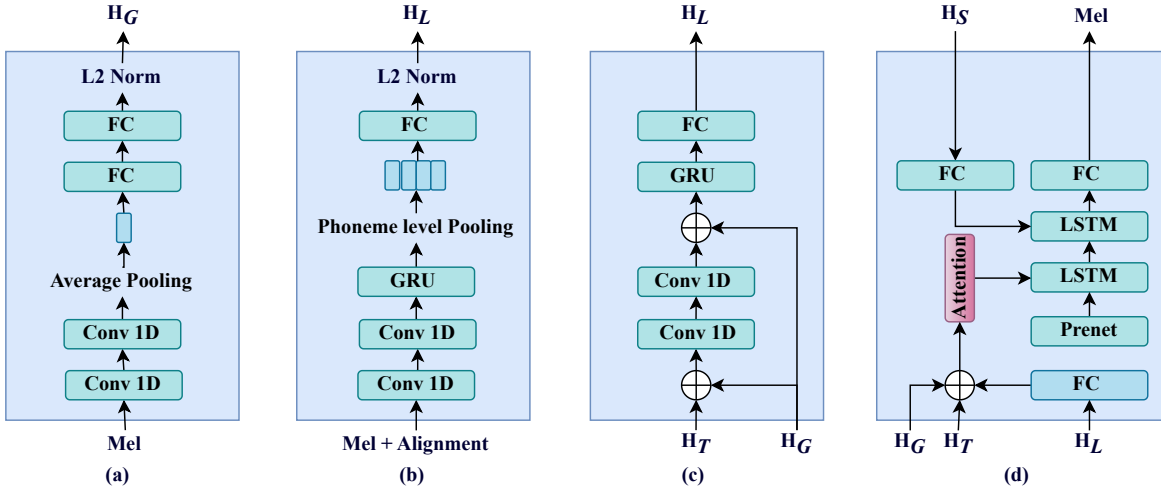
$H_G$

L2 Norm

FC

FC

Average Pooling

Conv 1D

Conv 1D

Mel

(a)

$H_L$

L2 Norm

FC

Phoneme level Pooling

GRU

Conv 1D

Conv 1D

Mel + Alignment

(b)

$H_L$

FC

GRU

Conv 1D

Conv 1D

$H_T$

$H_G$

(c)

$H_S$

Mel

FC

FC

LSTM

Attention

LSTM

Prenet

FC

$H_G$

$H_T$

$H_L$

(d)